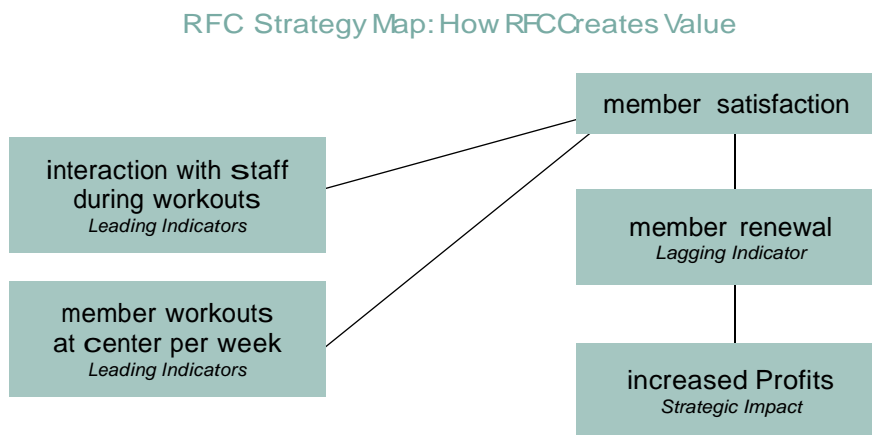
RFC Strategy Map: How RFCCreates Value

member satisfaction

interaction with staff during workouts
*Leading Indicators*

member renewal
*Lagging Indicator*

member workouts at center per week
*Leading Indicators*

increased Profits
*Strategic Impact*